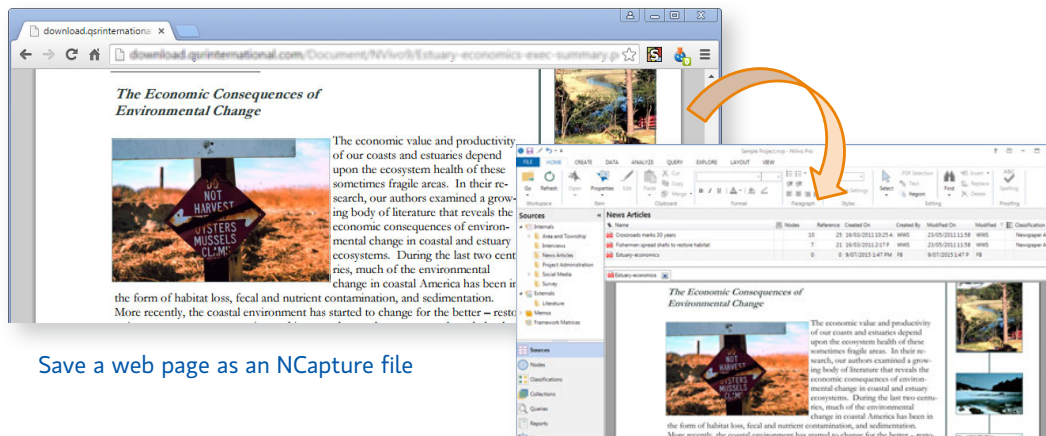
download.qsrinternationa ×

download.qsrinternational.com/Document/NVivo9/Estuary-economics-exec-summary.p

The Economic Consequences of Environmental Change

DO NOT HARVEST OYSTERS MUSSELS CLAMS

The economic value and productivity of our coasts and estuaries depend upon the ecosystem health of these sometimes fragile areas. In their research, our authors examined a growing body of literature that reveals the economic consequences of environmental change in coastal and estuary ecosystems. During the last two centuries, much of the environmental change in coastal America has been in the form of habitat loss, fecal and nutrient contamination, and sedimentation. More recently, the coastal environment has started to change for the better – resto

Save a web page as an NCapture file

Sample Project.nvp - NVivo Pro

FILE HOME CREATE DATA ANALYZE QUERY EXPLORE LAYOUT VIEW

Go Refresh Open Properties Edit Paste Cut Copy Merge Select Find Replace Delete Insert Spelling

Workspace Item Clipboard Format Paragraph Styles Editing Proofing

Sources

Internals
Area and Township
Interviews
News Articles
Project Administration
Social Media
Survey
Externals
Literature
Memos
Framework Matrices

News Articles

| Name | Nodes | References | Created On | Created By | Modified On | Modified | Classification |
|---|---|---|---|---|---|---|---|
| Crossroads marks 30 years | 10 | 25 | 18/03/2011 10:25 A | WWS | 23/05/2011 11:58 | WWS | Newspaper A |
| Fishermen spread shells to restore habitat | 7 | 21 | 18/03/2011 2:17 P | WWS | 23/05/2011 11:58 | WWS | Newspaper A |
| Estuary-economics | 0 | 0 | 9/07/2015 1:47 PM | FB | 9/07/2015 1:47 P | FB | |

Estuary-economics

The Economic Consequences of Environmental Change

The economic value and productivity of our coasts and estuaries depend upon the ecosystem health of these sometimes fragile areas. In their research, our authors examined a growing body of literature that reveals the economic consequences of environmental change in coastal and estuary ecosystems. During the last two centuries, much of the environmental change in coastal America has been in the form of habitat loss, fecal and nutrient contamination, and sedimentation. More recently, the coastal environment has started to change for the better – resto-

Sources
Nodes
Classifications
Collections
Queries
Reports